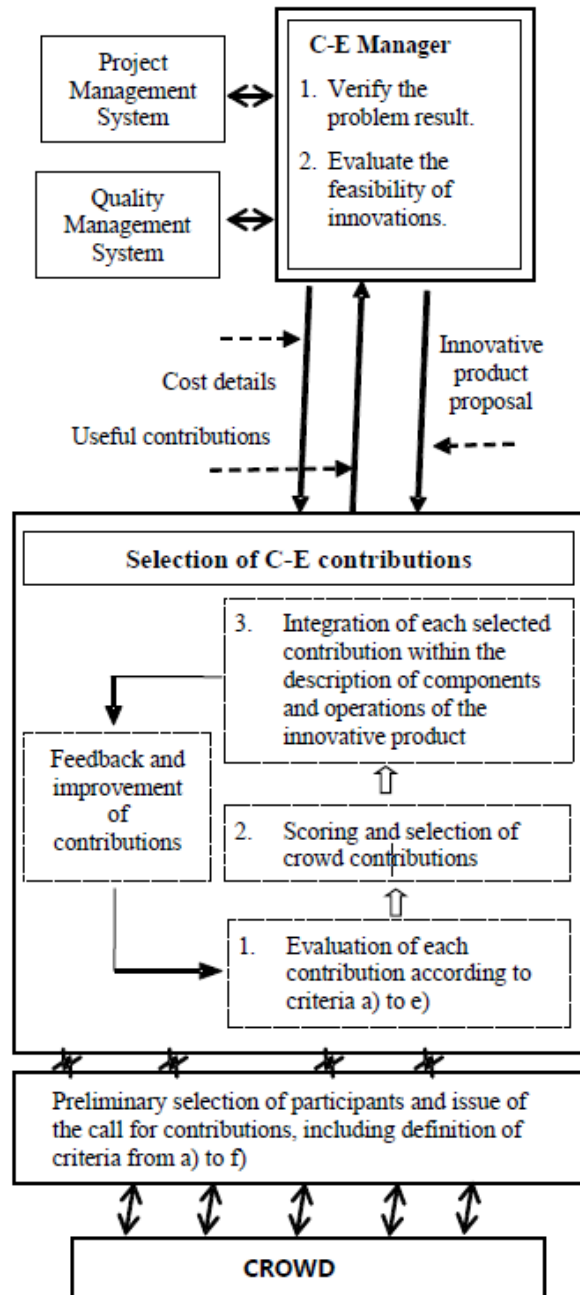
Project Management System

Quality Management System

C-E Manager

1. Verify the problem result.

2. Evaluate the feasibility of innovations.

Cost details

Useful contributions

Innovative product proposal

Selection of C-E contributions

3. Integration of each selected contribution within the description of components and operations of the innovative product

Feedback and improvement of contributions

2. Scoring and selection of crowd contributions

1. Evaluation of each contribution according to criteria a) to e)

Preliminary selection of participants and issue of the call for contributions, including definition of criteria from a) to f)

CROWD